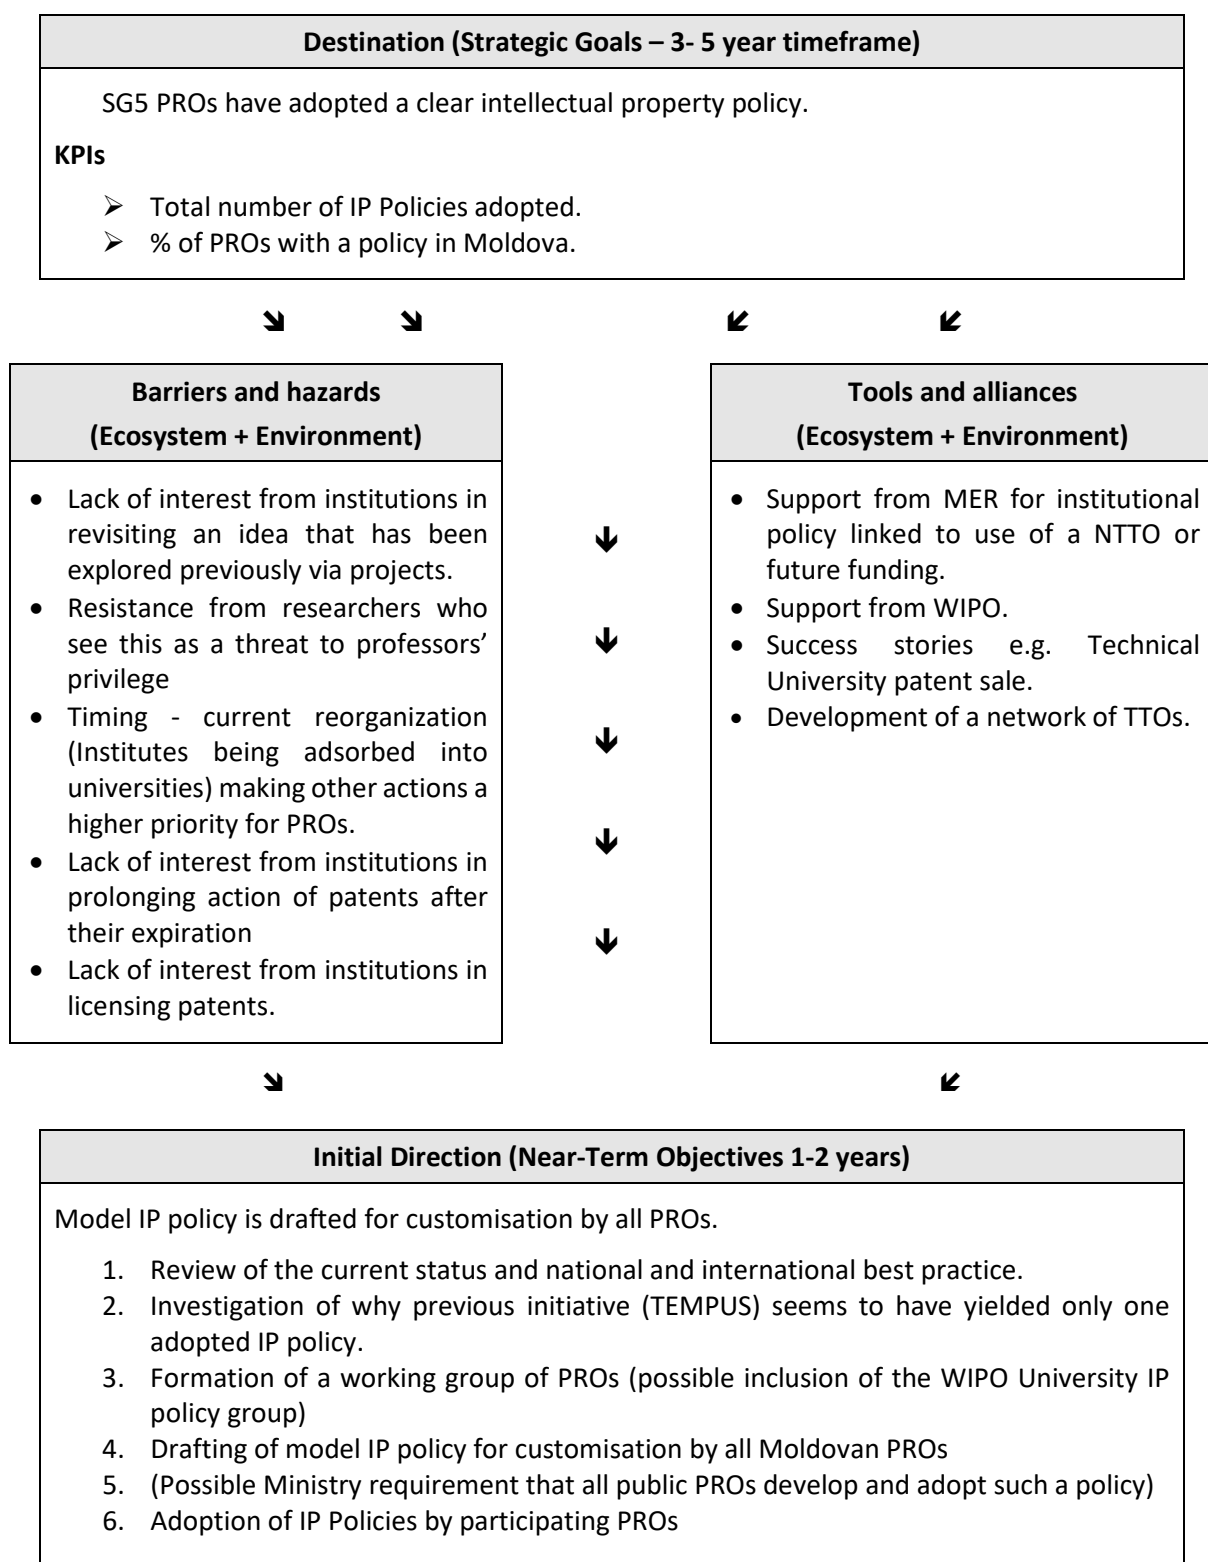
**Destination (Strategic Goals – 3- 5 year timeframe)**

SG5 PROs have adopted a clear intellectual property policy.

**KPIs**

- Total number of IP Policies adopted.
- % of PROs with a policy in Moldova.

**Barriers and hazards (Ecosystem + Environment)**

- Lack of interest from institutions in revisiting an idea that has been explored previously via projects.
- Resistance from researchers who see this as a threat to professors' privilege
- Timing - current reorganization (Institutes being adsorbed into universities) making other actions a higher priority for PROs.
- Lack of interest from institutions in prolonging action of patents after their expiration
- Lack of interest from institutions in licensing patents.

**Tools and alliances (Ecosystem + Environment)**

- Support from MER for institutional policy linked to use of a NTTO or future funding.
- Support from WIPO.
- Success stories e.g. Technical University patent sale.
- Development of a network of TTOs.

**Initial Direction (Near-Term Objectives 1-2 years)**

Model IP policy is drafted for customisation by all PROs.

1. Review of the current status and national and international best practice.
2. Investigation of why previous initiative (TEMPUS) seems to have yielded only one adopted IP policy.
3. Formation of a working group of PROs (possible inclusion of the WIPO University IP policy group)
4. Drafting of model IP policy for customisation by all Moldovan PROs
5. (Possible Ministry requirement that all public PROs develop and adopt such a policy)
6. Adoption of IP Policies by participating PROs